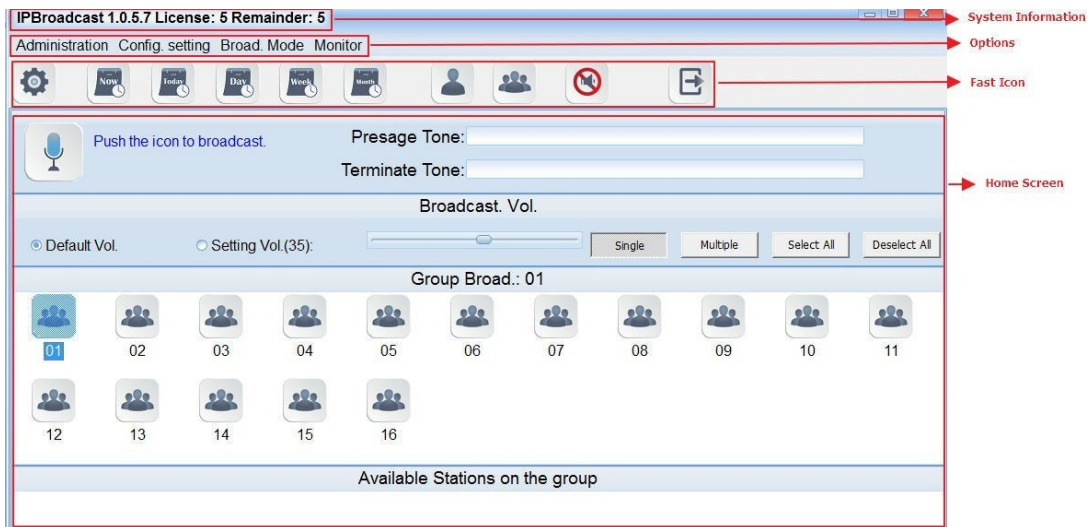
IPBroadcast 1.0.5.7 License: 5 Remainder: 5

System Information

Administration Config. setting Broad. Mode Monitor

Options

Now Today Day Week Month

Fast Icon

Push the icon to broadcast.

Presage Tone:

Terminate Tone:

Home Screen

Broadcast. Vol.

Default Vol.

Setting Vol.(35):

Single

Multiple

Select All

Deselect All

Group Broad.: 01

01 02 03 04 05 06 07 08 09 10 11

12 13 14 15 16

Available Stations on the group